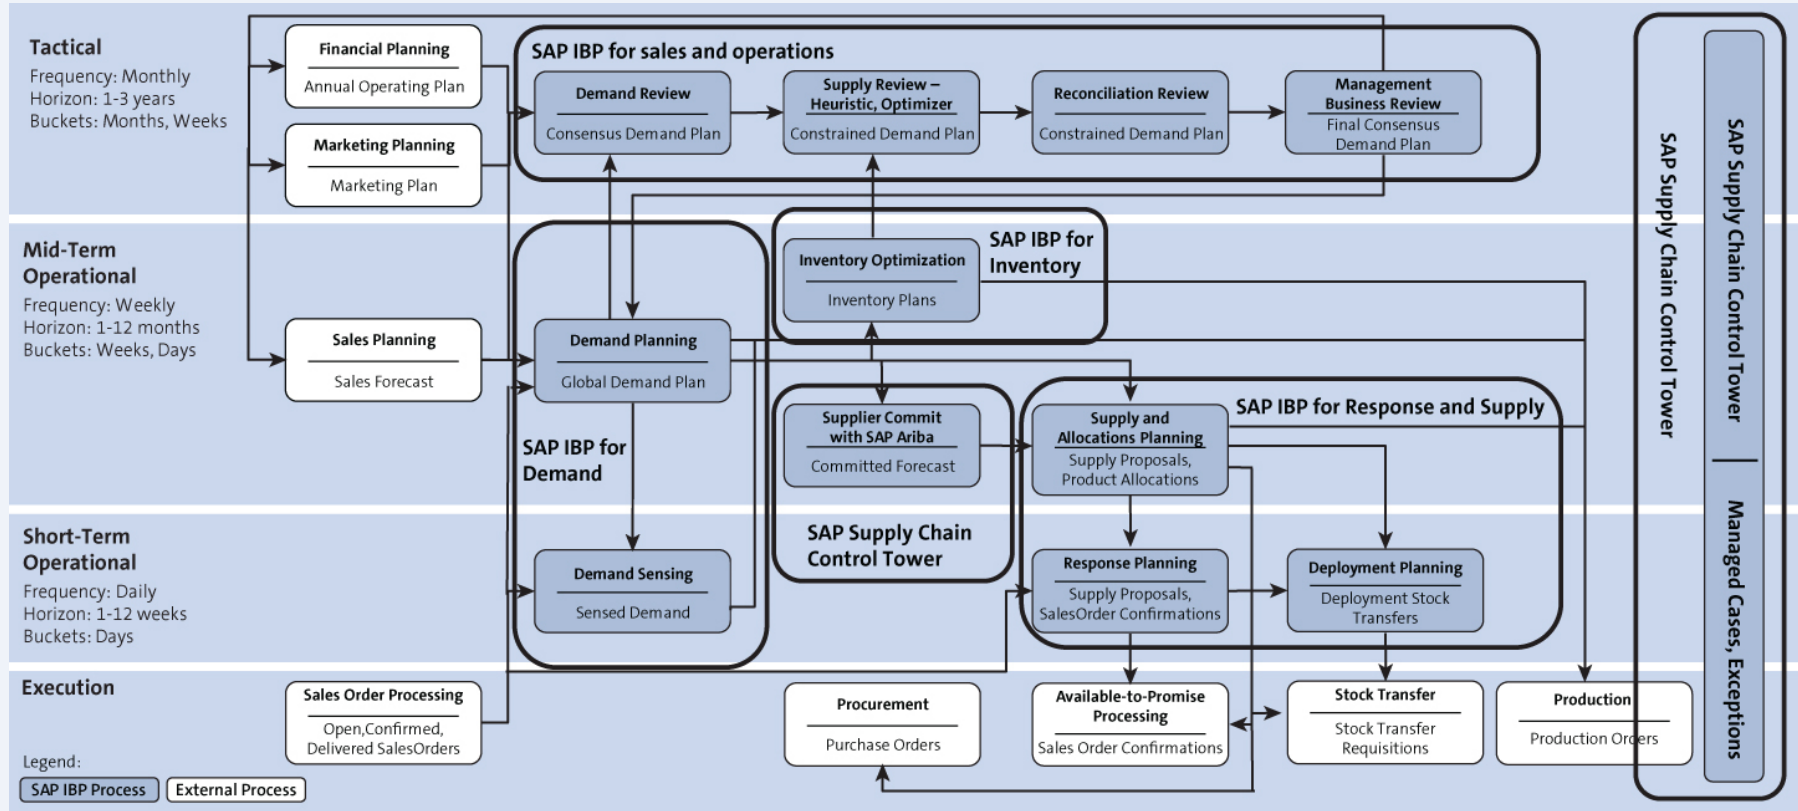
Tactical
Frequency: Monthly
Horizon: 1-3 years
Buckets: Months, Weeks

Financial Planning
Annual Operating Plan

Marketing Planning
Marketing Plan

SAP IBP for sales and operations

Demand Review
Consensus Demand Plan

Supply Review – Heuristic, Optimizer
Constrained Demand Plan

Reconciliation Review
Constrained Demand Plan

Management Business Review
Final Consensus Demand Plan

Mid-Term Operational
Frequency: Weekly
Horizon: 1-12 months
Buckets: Weeks, Days

Sales Planning
Sales Forecast

Demand Planning
Global Demand Plan

Inventory Optimization
Inventory Plans

SAP IBP for Inventory

SAP IBP for Demand

Supplier Commit with SAP Ariba
Committed Forecast

Supply and Allocations Planning
Supply Proposals, Product Allocations

SAP IBP for Response and Supply

Short-Term Operational
Frequency: Daily
Horizon: 1-12 weeks
Buckets: Days

Demand Sensing
Sensed Demand

SAP Supply Chain Control Tower

Response Planning
Supply Proposals, SalesOrder Confirmations

Deployment Planning
Deployment Stock Transfers

Execution

Sales Order Processing
Open,Confirmed, Delivered SalesOrders

Procurement
Purchase Orders

Available-to-Promise Processing
Sales Order Confirmations

Stock Transfer
Stock Transfer Requisitions

Production
Production Orders

SAP Supply Chain Control Tower

SAP Supply Chain Control Tower

Managed Cases, Exceptions

Legend:
SAP IBP Process
External Process